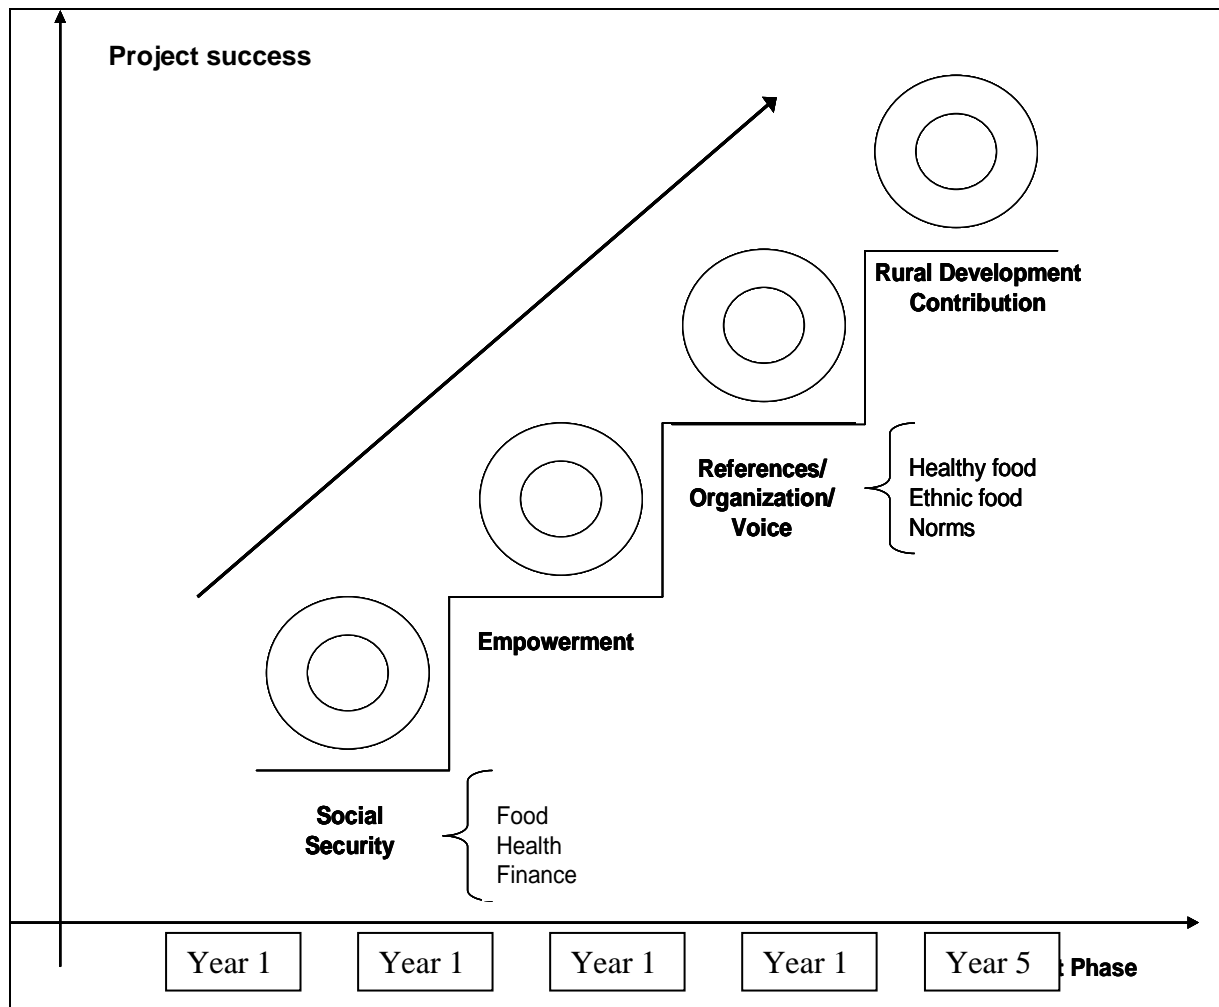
Project success

Rural Development Contribution

References/ Organization/ Voice

Healthy food
Ethnic food
Norms

Empowerment

Social Security

Food
Health
Finance

Year 1
Year 1
Year 1
Year 1
Year 5

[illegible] Phase